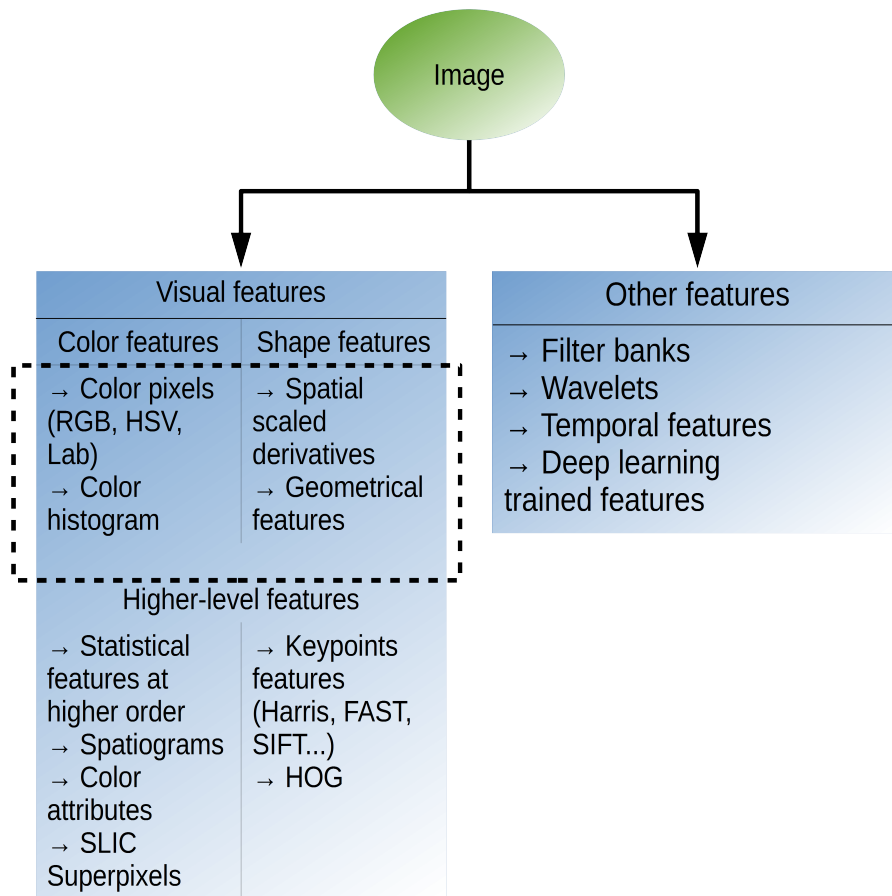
Image

Visual features

Color features

→ Color pixels (RGB, HSV, Lab)
→ Color histogram

Shape features

→ Spatial scaled derivatives
→ Geometrical features

Higher-level features

→ Statistical features at higher order
→ Spatiograms
→ Color attributes
→ SLIC Superpixels

→ Keypoints features (Harris, FAST, SIFT...)
→ HOG

Other features

→ Filter banks
→ Wavelets
→ Temporal features
→ Deep learning trained features